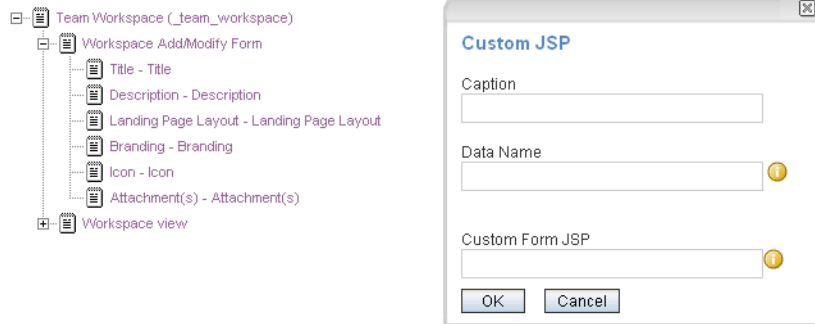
Team Workspace (_team_workspace)
Workspace Add/Modify Form
Title - Title
Description - Description
Landing Page Layout - Landing Page Layout
Branding - Branding
Icon - Icon
Attachment(s) - Attachment(s)
Workspace view

Custom JSP

Caption

Data Name

Custom Form JSP

OK Cancel